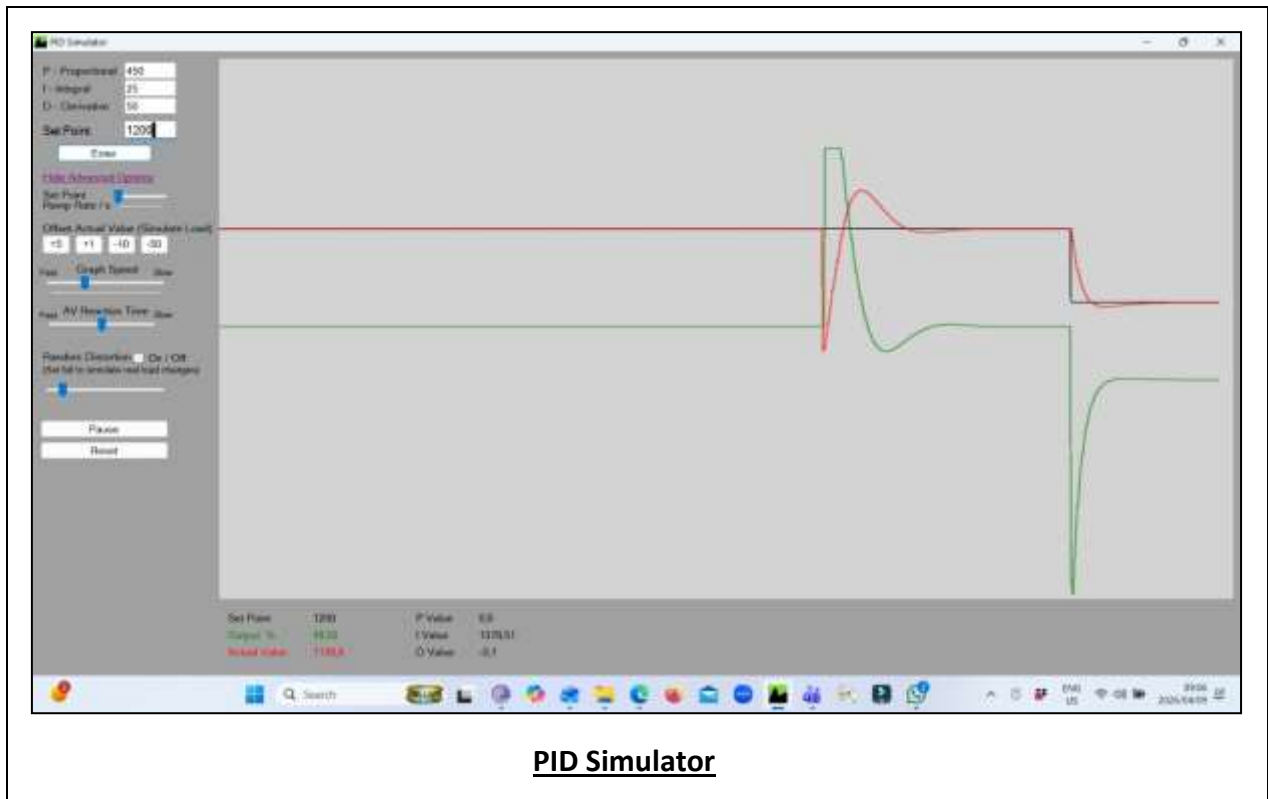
PID Simulator

P - Proportional 450
I - Integral 25
D - Derivative 50
Set Point 1200
Enter

Hide Advanced Options
Set Point Ramp Rate / s

Offset Actual Value (Simulate Load)
+5 +1 -10 -50

Fast Graph Speed Slow

Fast AV Reaction Time Slow

Random Distortion On / Off
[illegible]

Pause
Reset

Set Point 1200
Output % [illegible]
Actual Value 1199,8
P Value 0,0
I Value 1376,51
D Value -0,1

Search

ENG US

PID Simulator